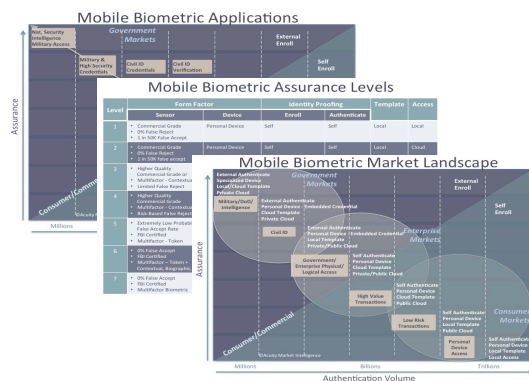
Mobile Biometric Applications

Nat. Security Intelligence Military Access

Government Markets

Military & High Security Credentials

Civil ID Credentials

Civil ID Verification

External Enroll

Self Enroll

Assurance

Consumer/Commercial

©Acuity Market Intelligence

Millions

Mobile Biometric Assurance Levels

| Level | Form Factor | | Identity Proofing | | Template | Access |
|---|---|---|---|---|---|---|
| | Sensor | Device | Enroll | Authenticate | | |
| 1 | • Commercial Grade • 0% False Reject • 1 in 50K False Accept | Personal Device | Self | Self | Local | Local |
| 2 | • Commercial Grade • 0% False Reject • 1 in 50K false accept | Personal Device | Self | Self | Local | Cloud |
| 3 | • Higher Quality Commercial Grade or • Multifactor - Contextua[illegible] • Limited False Reject | | | | | |
| 4 | • Higher Quality Commercial Grade • Multifactor - Contextua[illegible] • Risk-Based False Reject | | | | | |
| 5 | • Extremely Low Probabi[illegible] False Accept Rate • FBI Certified • Multifactor - Token | | | | | |
| 6 | • 0% False Accept • FBI Certified • Multifactor - Token + Contextual, Biographic, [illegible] | | | | | |
| 7 | • 0% False Accept • FBI Certified • Multifactor Biometric | | | | | |

Mobile Biometric Market Landscape

External Authenticate Specialized Device Local/Cloud Template Private Cloud

Government Markets

External Enroll

Military/DoD/ Intelligence

External Authenticate Personal Device - Embedded Credential Cloud Template Private Cloud

Self Enroll

Civil ID

External Authenticate Personal Device - Embedded Credential Local Template Private/Public Cloud

Enterprise Markets

Assurance

Government/ Enterprise Physical/ Logical Access

Self Authenticate Personal Device Cloud Template Private/Public Cloud

High Value Transactions

Self Authenticate Personal Device Cloud Template Public Cloud

Low Risk Transactions

Self Authenticate Personal Device Local Template Public Cloud

Consumer Markets

Personal Device Access

Self Authenticate Personal Device Local Template Local Access

Consumer/Commercial

©Acuity Market Intelligence

Millions

Billions

Trillions

Authentication Volume